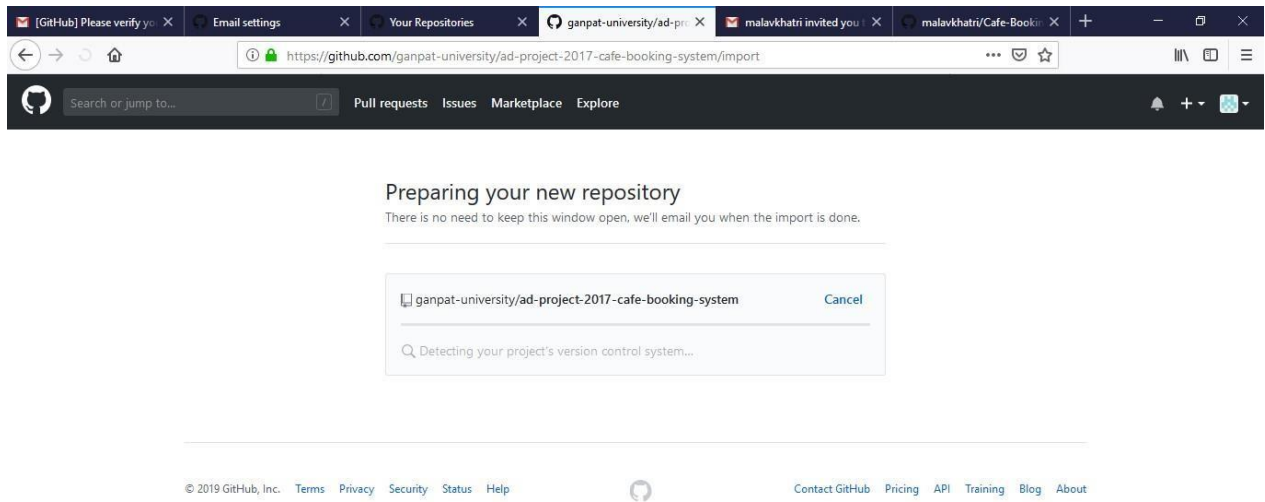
[GitHub] Please verify yo
Email settings
Your Repositories
ganpat-university/ad-pr
malavkhatri invited you
malavkhatri/Cafe-Bookin

https://github.com/ganpat-university/ad-project-2017-cafe-booking-system/import

Search or jump to...
Pull requests Issues Marketplace Explore

Preparing your new repository
There is no need to keep this window open, we'll email you when the import is done.

ganpat-university/ad-project-2017-cafe-booking-system
Cancel

Detecting your project's version control system...

© 2019 GitHub, Inc. Terms Privacy Security Status Help

Contact GitHub Pricing API Training Blog About